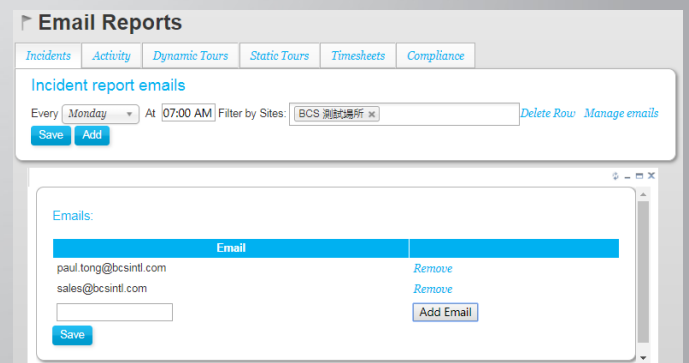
Email Reports

Incidents | Activity | Dynamic Tours | Static Tours | Timesheets | Compliance

Incident report emails

Every Monday At 07:00 AM Filter by Sites: BCS 測試場所 × Delete Row Manage emails

Save Add

Emails:

| Email | |
|---|---|
| paul.tong@bcsintl.com | Remove |
| sales@bcsintl.com | Remove |
| | Add Email |

Save